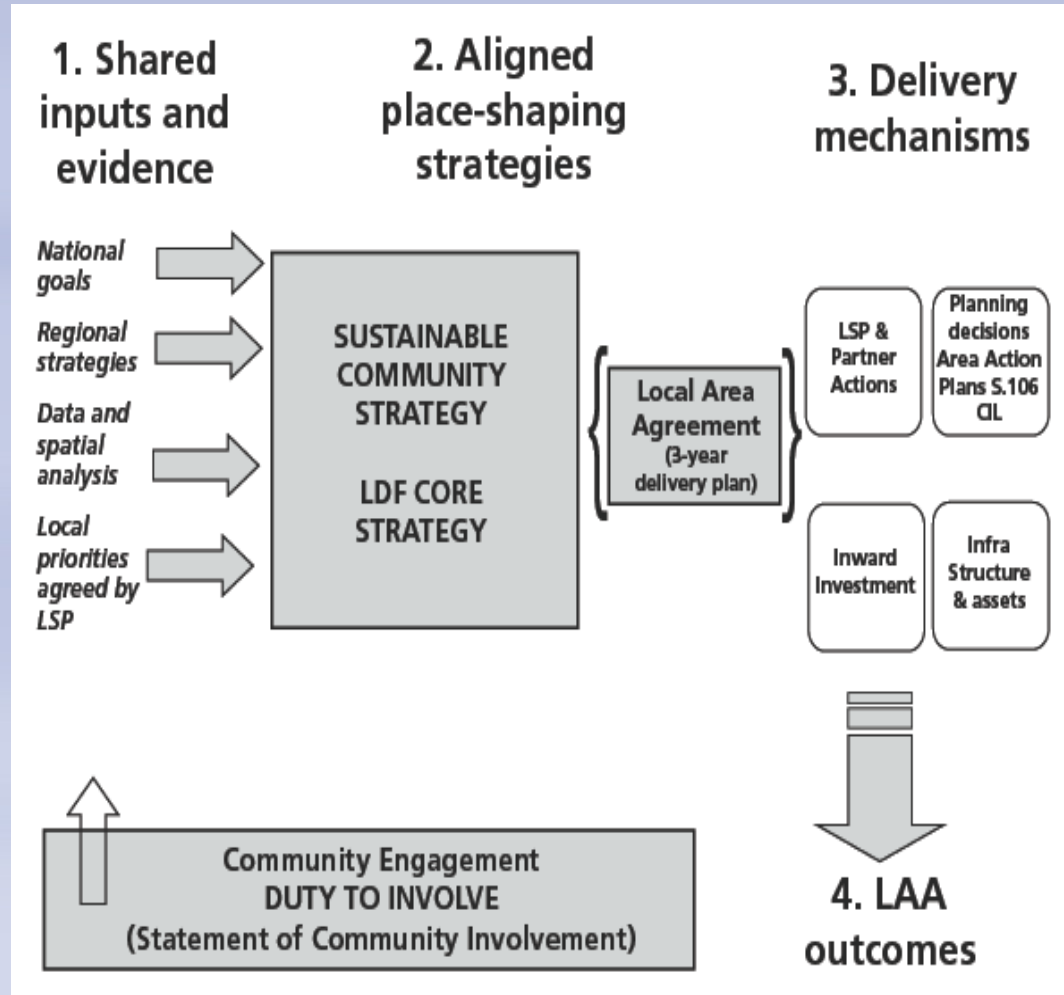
1. Shared inputs and evidence

2. Aligned place-shaping strategies

3. Delivery mechanisms

National goals

Regional strategies

Data and spatial analysis

Local priorities agreed by LSP

SUSTAINABLE COMMUNITY STRATEGY

LDF CORE STRATEGY

Local Area Agreement (3-year delivery plan)

LSP & Partner Actions

Planning decisions Area Action Plans S.106 CIL

Inward Investment

Infra Structure & assets

Community Engagement
DUTY TO INVOLVE
(Statement of Community Involvement)

4. LAA outcomes